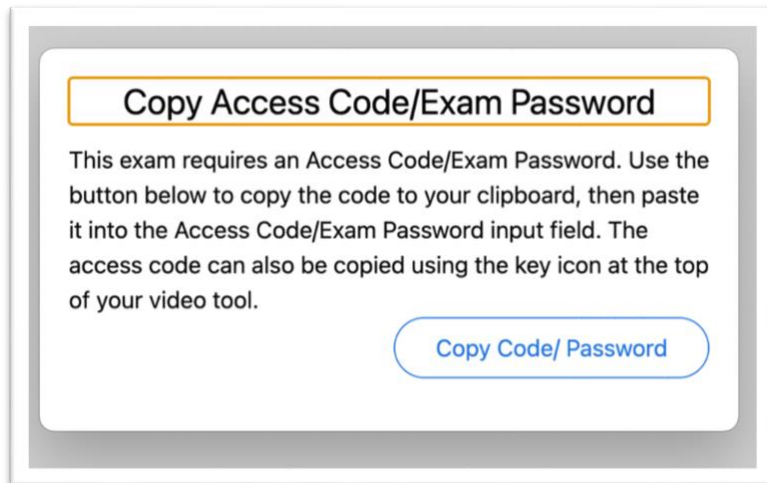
Copy Access Code/Exam Password

This exam requires an Access Code/Exam Password. Use the button below to copy the code to your clipboard, then paste it into the Access Code/Exam Password input field. The access code can also be copied using the key icon at the top of your video tool.

Copy Code/ Password